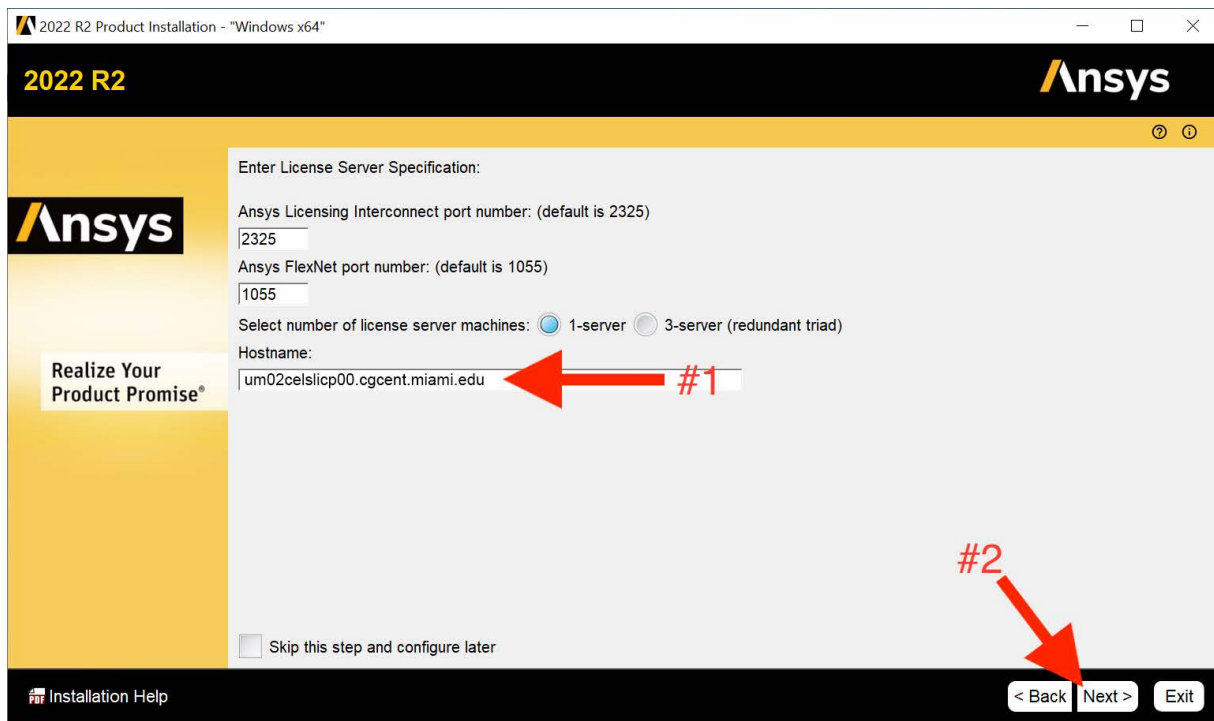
2022 R2 Product Installation - "Windows x64"

2022 R2

/\nsys

/\nsys

Realize Your Product Promise®

Enter License Server Specification:

Ansys Licensing Interconnect port number: (default is 2325)

2325

Ansys FlexNet port number: (default is 1055)

1055

Select number of license server machines: 1-server 3-server (redundant triad)

Hostname:

um02celslicp00.cgcent.miami.edu

#1

#2

Skip this step and configure later

Installation Help

< Back Next > Exit